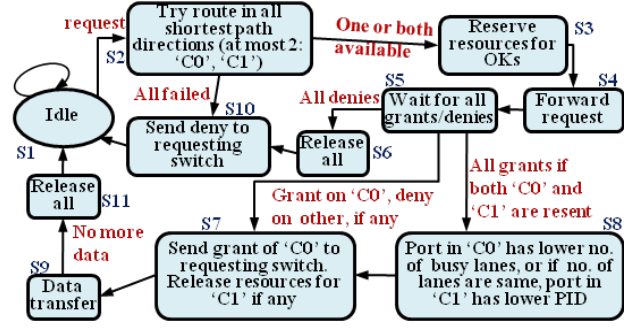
request

Try route in all shortest path directions (at most 2: 'C0', 'C1')

S2

One or both available

Reserve resources for OKs

S3

S4

Forward request

Idle

S1

All failed

S10

Send deny to requesting switch

S5

All denies

Wait for all grants/denies

Release all

S6

Release all

S11

Grant on 'C0', deny on other, if any

All grants if both 'C0' and 'C1' are resent

No more data

S7

S8

Send grant of 'C0' to requesting switch. Release resources for 'C1' if any

Port in 'C0' has lower no. of busy lanes, or if no. of lanes are same, port in 'C1' has lower PID

S9

Data transfer